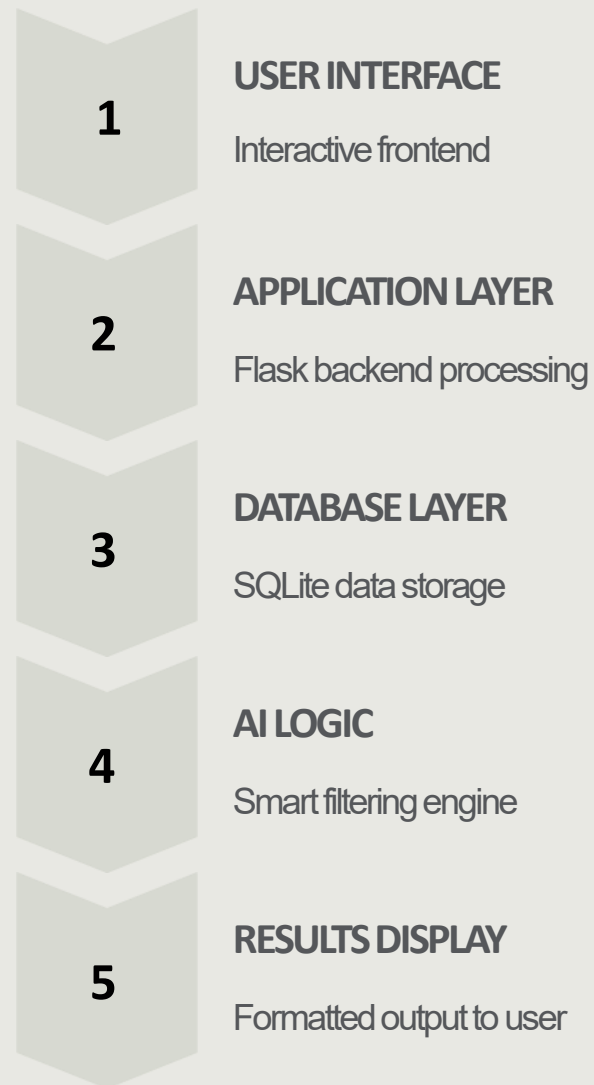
1

USER INTERFACE

Interactive frontend

2

APPLICATION LAYER

Flask backend processing

3

DATABASE LAYER

SQLite data storage

4

AI LOGIC

Smart filtering engine

5

RESULTS DISPLAY

Formatted output to user